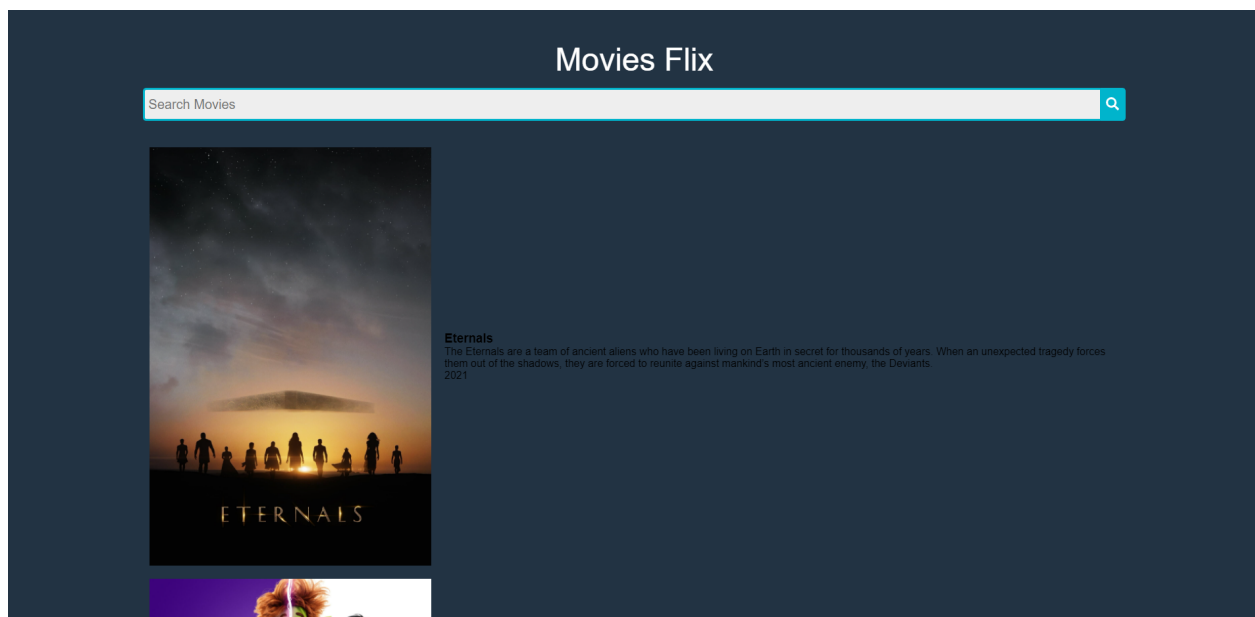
Movies Flix

Search Movies

ETERNALS

Eternals
The Eternals are a team of ancient aliens who have been living on Earth in secret for thousands of years. When an unexpected tragedy forces them out of the shadows, they are forced to reunite against mankind's most ancient enemy, the Deviants.
2021